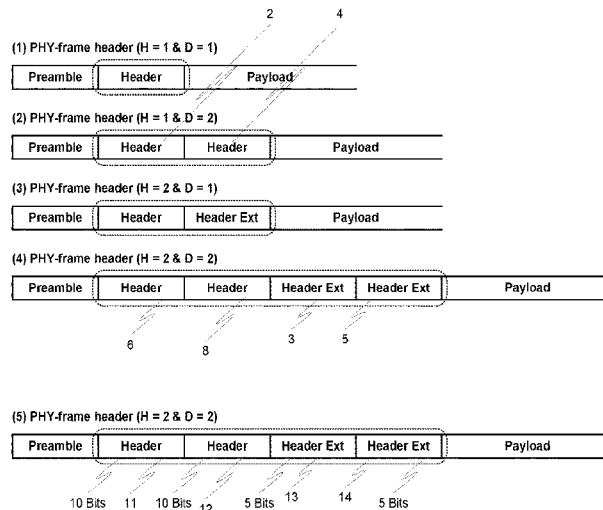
2
4

(1) PHY-frame header (H = 1 & D = 1)

| Preamble | Header | Payload |
|---|---|---|

(2) PHY-frame header (H = 1 & D = 2)

| Preamble | Header | Header | Payload |
|---|---|---|---|

(3) PHY-frame header (H = 2 & D = 1)

| Preamble | Header | Header Ext | Payload |
|---|---|---|---|

(4) PHY-frame header (H = 2 & D = 2)

| Preamble | Header | Header | Header Ext | Header Ext | Payload |
|---|---|---|---|---|---|

6
8
3
5

(5) PHY-frame header (H = 2 & D = 2)

| Preamble | Header | Header | Header Ext | Header Ext | Payload |
|---|---|---|---|---|---|

10 Bits
11
10 Bits
12
5 Bits
13
14
5 Bits